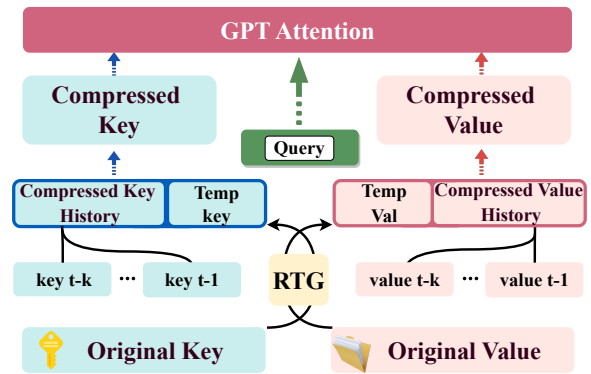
GPT Attention

Compressed Key

Query

Compressed Value

Compressed Key History

Temp key

Temp Val

Compressed Value History

key t-k

···

key t-1

RTG

value t-k

···

value t-1

Original Key

Original Value